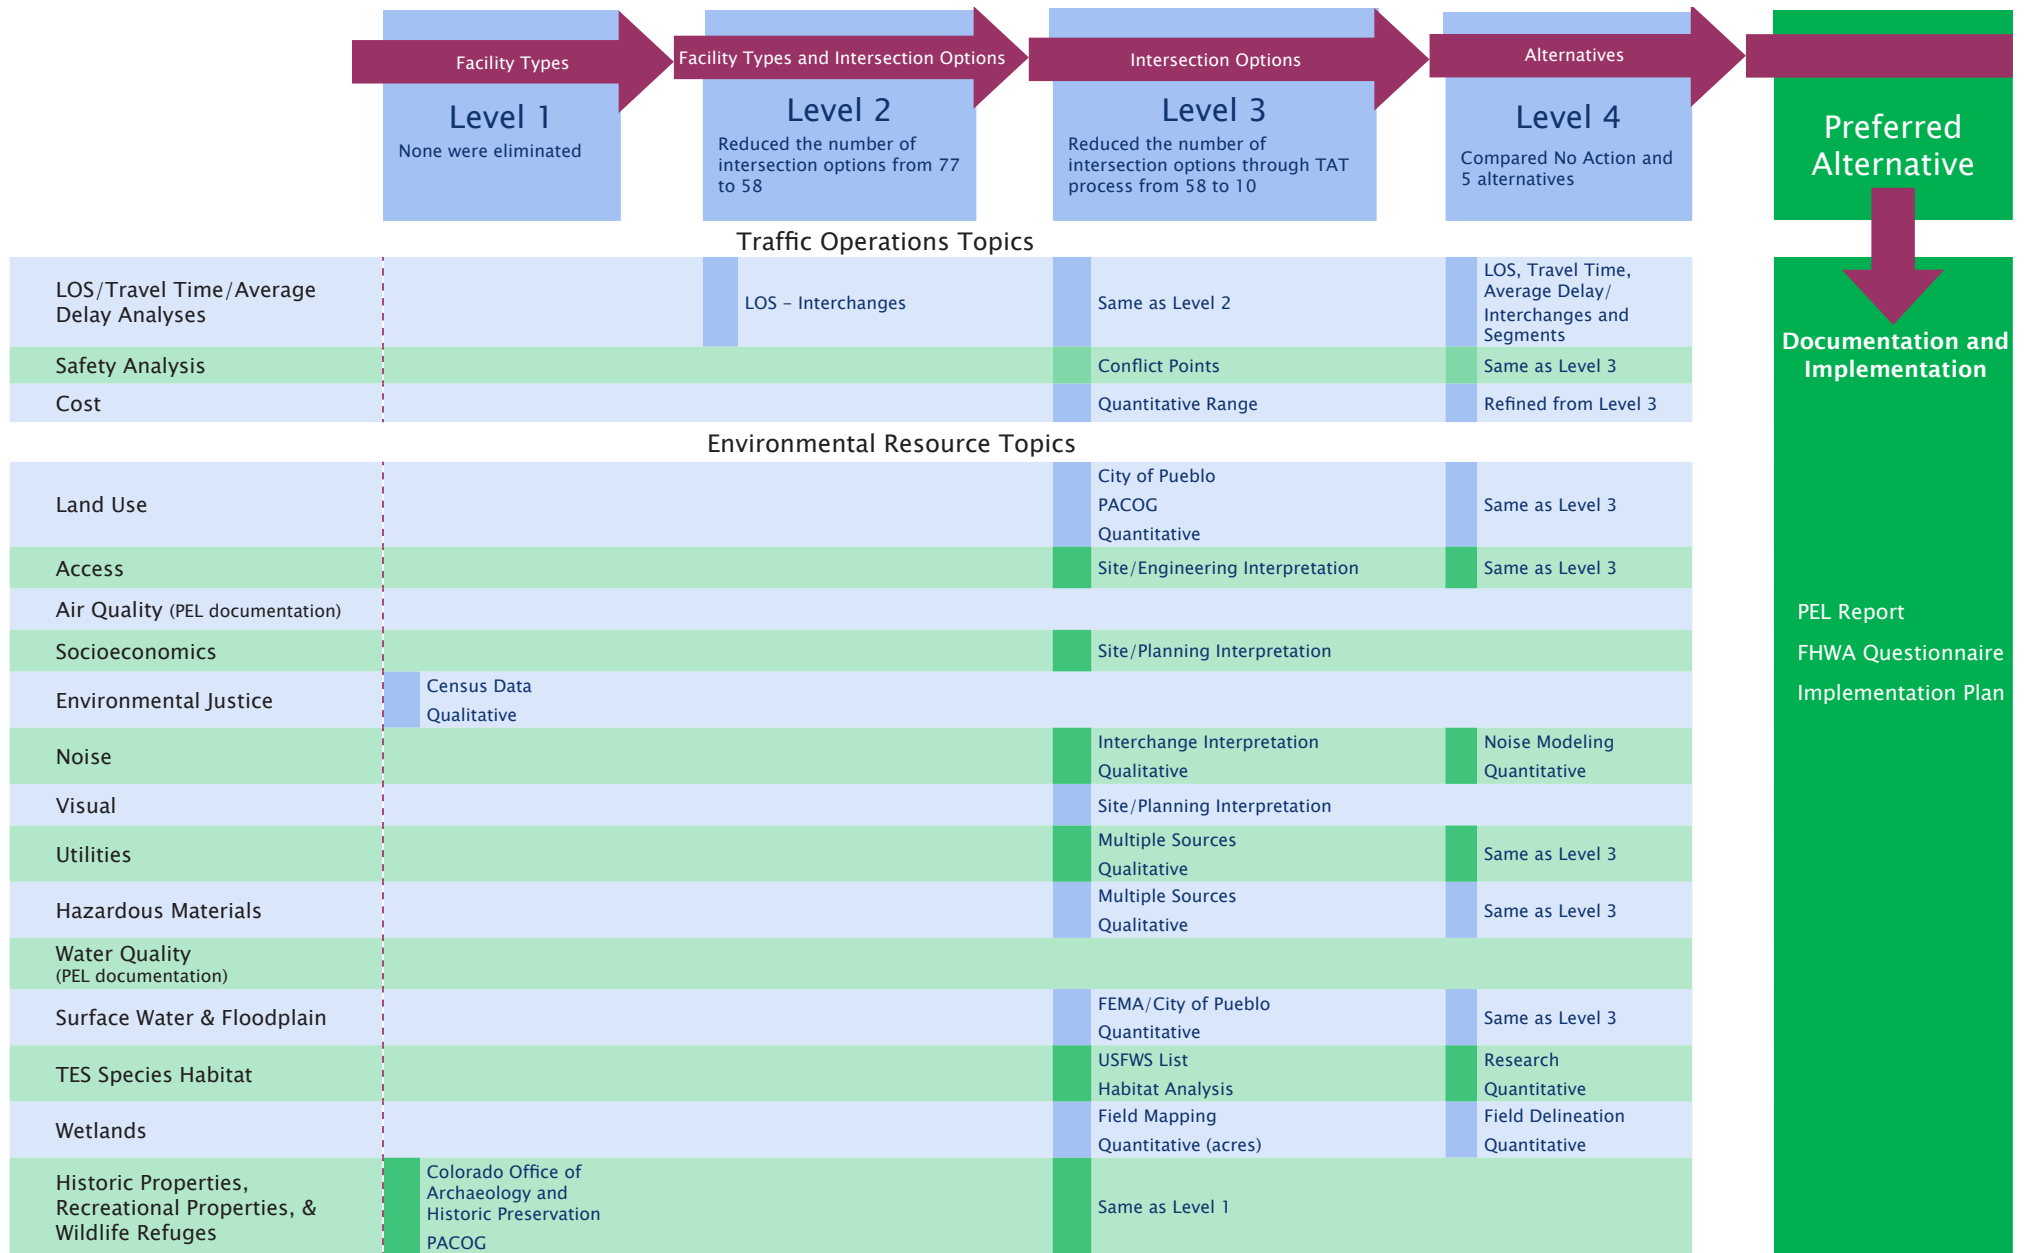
Facility Types

Level 1

None were eliminated

Facility Types and Intersection Options

Level 2

Reduced the number of intersection options from 77 to 58

Intersection Options

Level 3

Reduced the number of intersection options through TAT process from 58 to 10

Alternatives

Level 4

Compared No Action and 5 alternatives

Preferred Alternative

Traffic Operations Topics

| | Level 1 | Level 2 | Level 3 | Level 4 |
|---|---|---|---|---|
| LOS/Travel Time/Average Delay Analyses | | LOS – Interchanges | Same as Level 2 | LOS, Travel Time, Average Delay/ Interchanges and Segments |
| Safety Analysis | | | Conflict Points | Same as Level 3 |
| Cost | | | Quantitative Range | Refined from Level 3 |

Environmental Resource Topics

| | Level 1 | Level 2 | Level 3 | Level 4 |
|---|---|---|---|---|
| Land Use | | | City of Pueblo PACOG Quantitative | Same as Level 3 |
| Access | | | Site/Engineering Interpretation | Same as Level 3 |
| Air Quality (PEL documentation) | | | | |
| Socioeconomics | | | Site/Planning Interpretation | |
| Environmental Justice | Census Data Qualitative | | | |
| Noise | | | Interchange Interpretation Qualitative | Noise Modeling Quantitative |
| Visual | | | Site/Planning Interpretation | |
| Utilities | | | Multiple Sources Qualitative | Same as Level 3 |
| Hazardous Materials | | | Multiple Sources Qualitative | Same as Level 3 |
| Water Quality (PEL documentation) | | | | |
| Surface Water & Floodplain | | | FEMA/City of Pueblo Quantitative | Same as Level 3 |
| TES Species Habitat | | | USFWS List Habitat Analysis | Research Quantitative |
| Wetlands | | | Field Mapping Quantitative (acres) | Field Delineation Quantitative |
| Historic Properties, Recreational Properties, & Wildlife Refuges | Colorado Office of Archaeology and Historic Preservation PACOG | | Same as Level 1 | |

Documentation and Implementation

PEL Report
FHWA Questionnaire
Implementation Plan